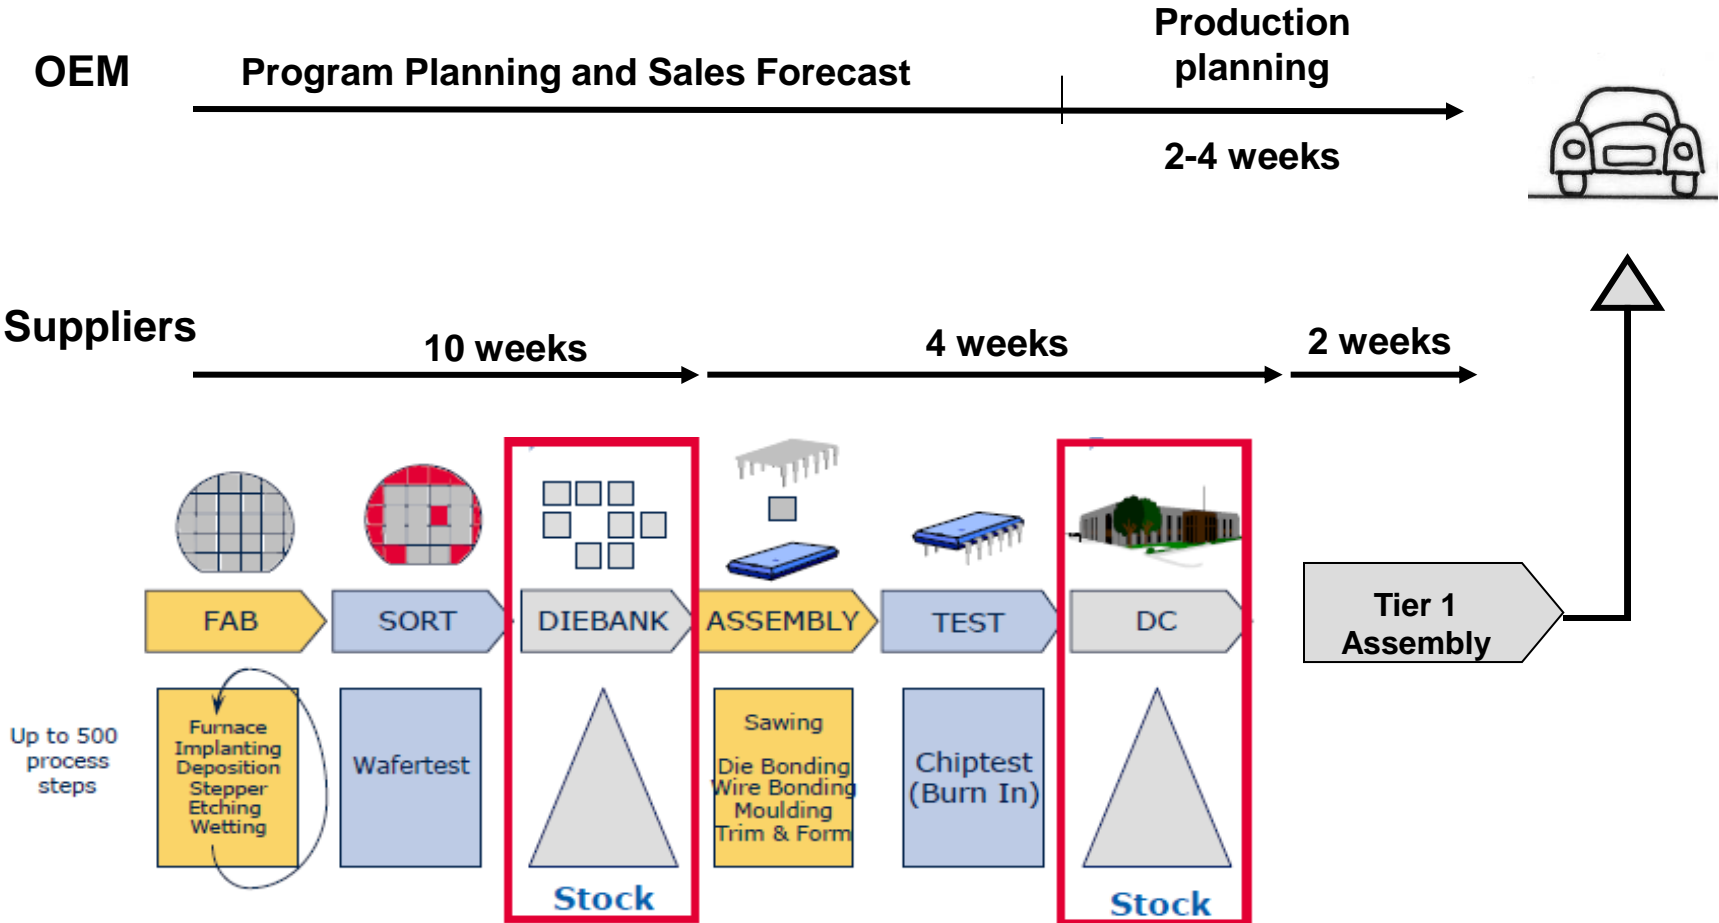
OEM

Program Planning and Sales Forecast

Production planning

2-4 weeks

Suppliers

10 weeks

4 weeks

2 weeks

FAB

SORT

DIEBANK

ASSEMBLY

TEST

DC

Tier 1 Assembly

Up to 500 process steps

Furnace
Implanting
Deposition
Stepper
Etching
Wetting

Wafertest

Stock

Sawing

Die Bonding
Wire Bonding
Moulding
Trim & Form

Chiptest
(Burn In)

Stock